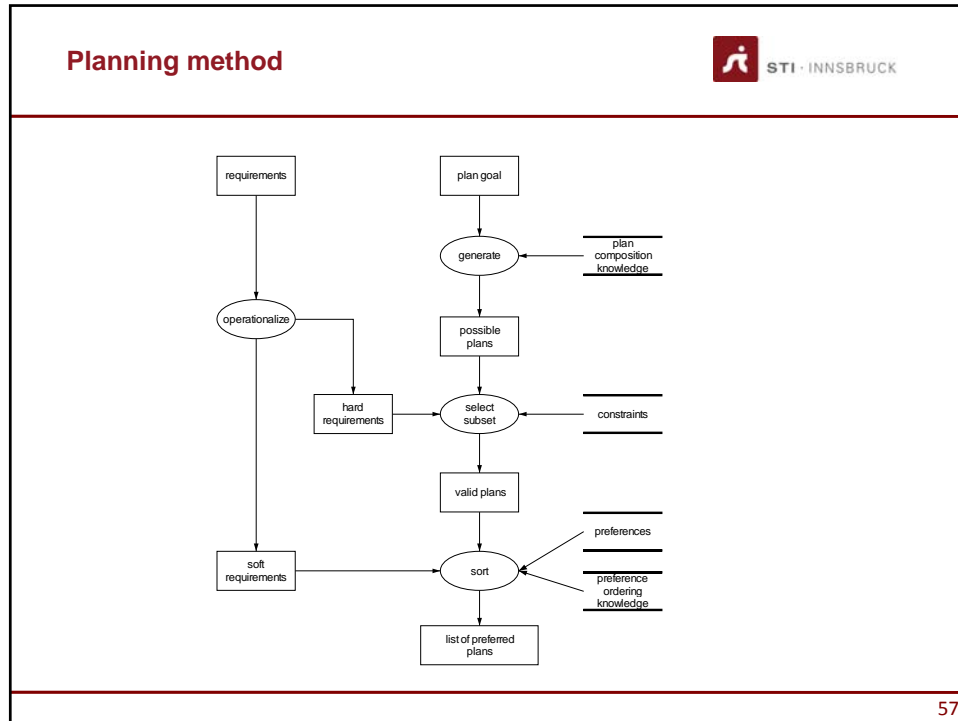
Planning method

STI · INNSBRUCK

requirements

plan goal

generate

plan composition knowledge

operationalize

possible plans

hard requirements

select subset

constraints

valid plans

preferences

soft requirements

sort

preference ordering knowledge

list of preferred plans

57